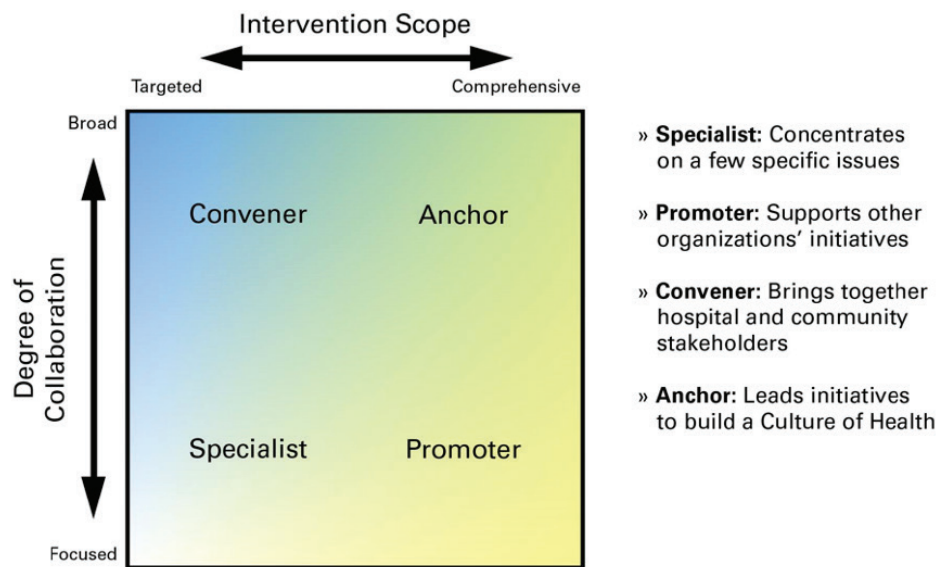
Intervention Scope

Targeted

Comprehensive

Broad

Degree of Collaboration

Focused

Convener

Anchor

Specialist

Promoter

» **Specialist:** Concentrates on a few specific issues

» **Promoter:** Supports other organizations' initiatives

» **Convener:** Brings together hospital and community stakeholders

» **Anchor:** Leads initiatives to build a Culture of Health